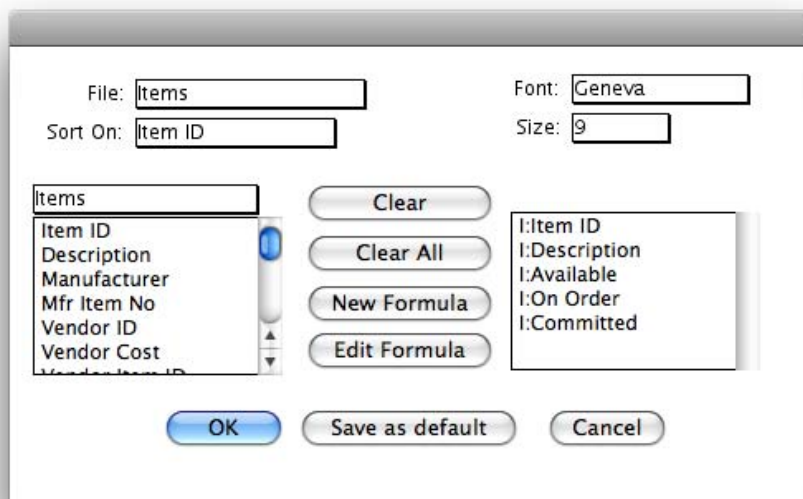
File: Items

Sort On: Item ID

Font: Geneva

Size: 9

Items

Item ID
Description
Manufacturer
Mfr Item No
Vendor ID
Vendor Cost
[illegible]

Clear

Clear All

New Formula

Edit Formula

I:Item ID
I:Description
I:Available
I:On Order
I:Committed

OK

Save as default

Cancel